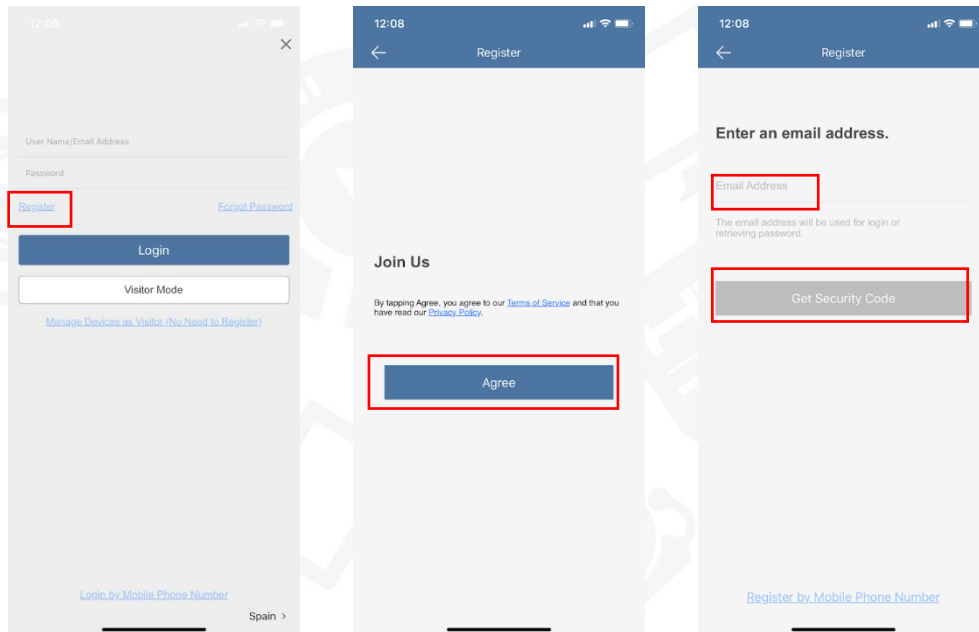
12:08

User Name/Email Address

Password

Register

Forgot Password

Login

Visitor Mode

Manage Devices as Visitor (No Need to Register)

Login by Mobile Phone Number

Spain >

12:08

Register

Join Us

By tapping Agree, you agree to our Terms of Service and that you have read our Privacy Policy.

Agree

12:08

Register

Enter an email address.

Email Address

The email address will be used for login or retrieving password.

Get Security Code

Register by Mobile Phone Number